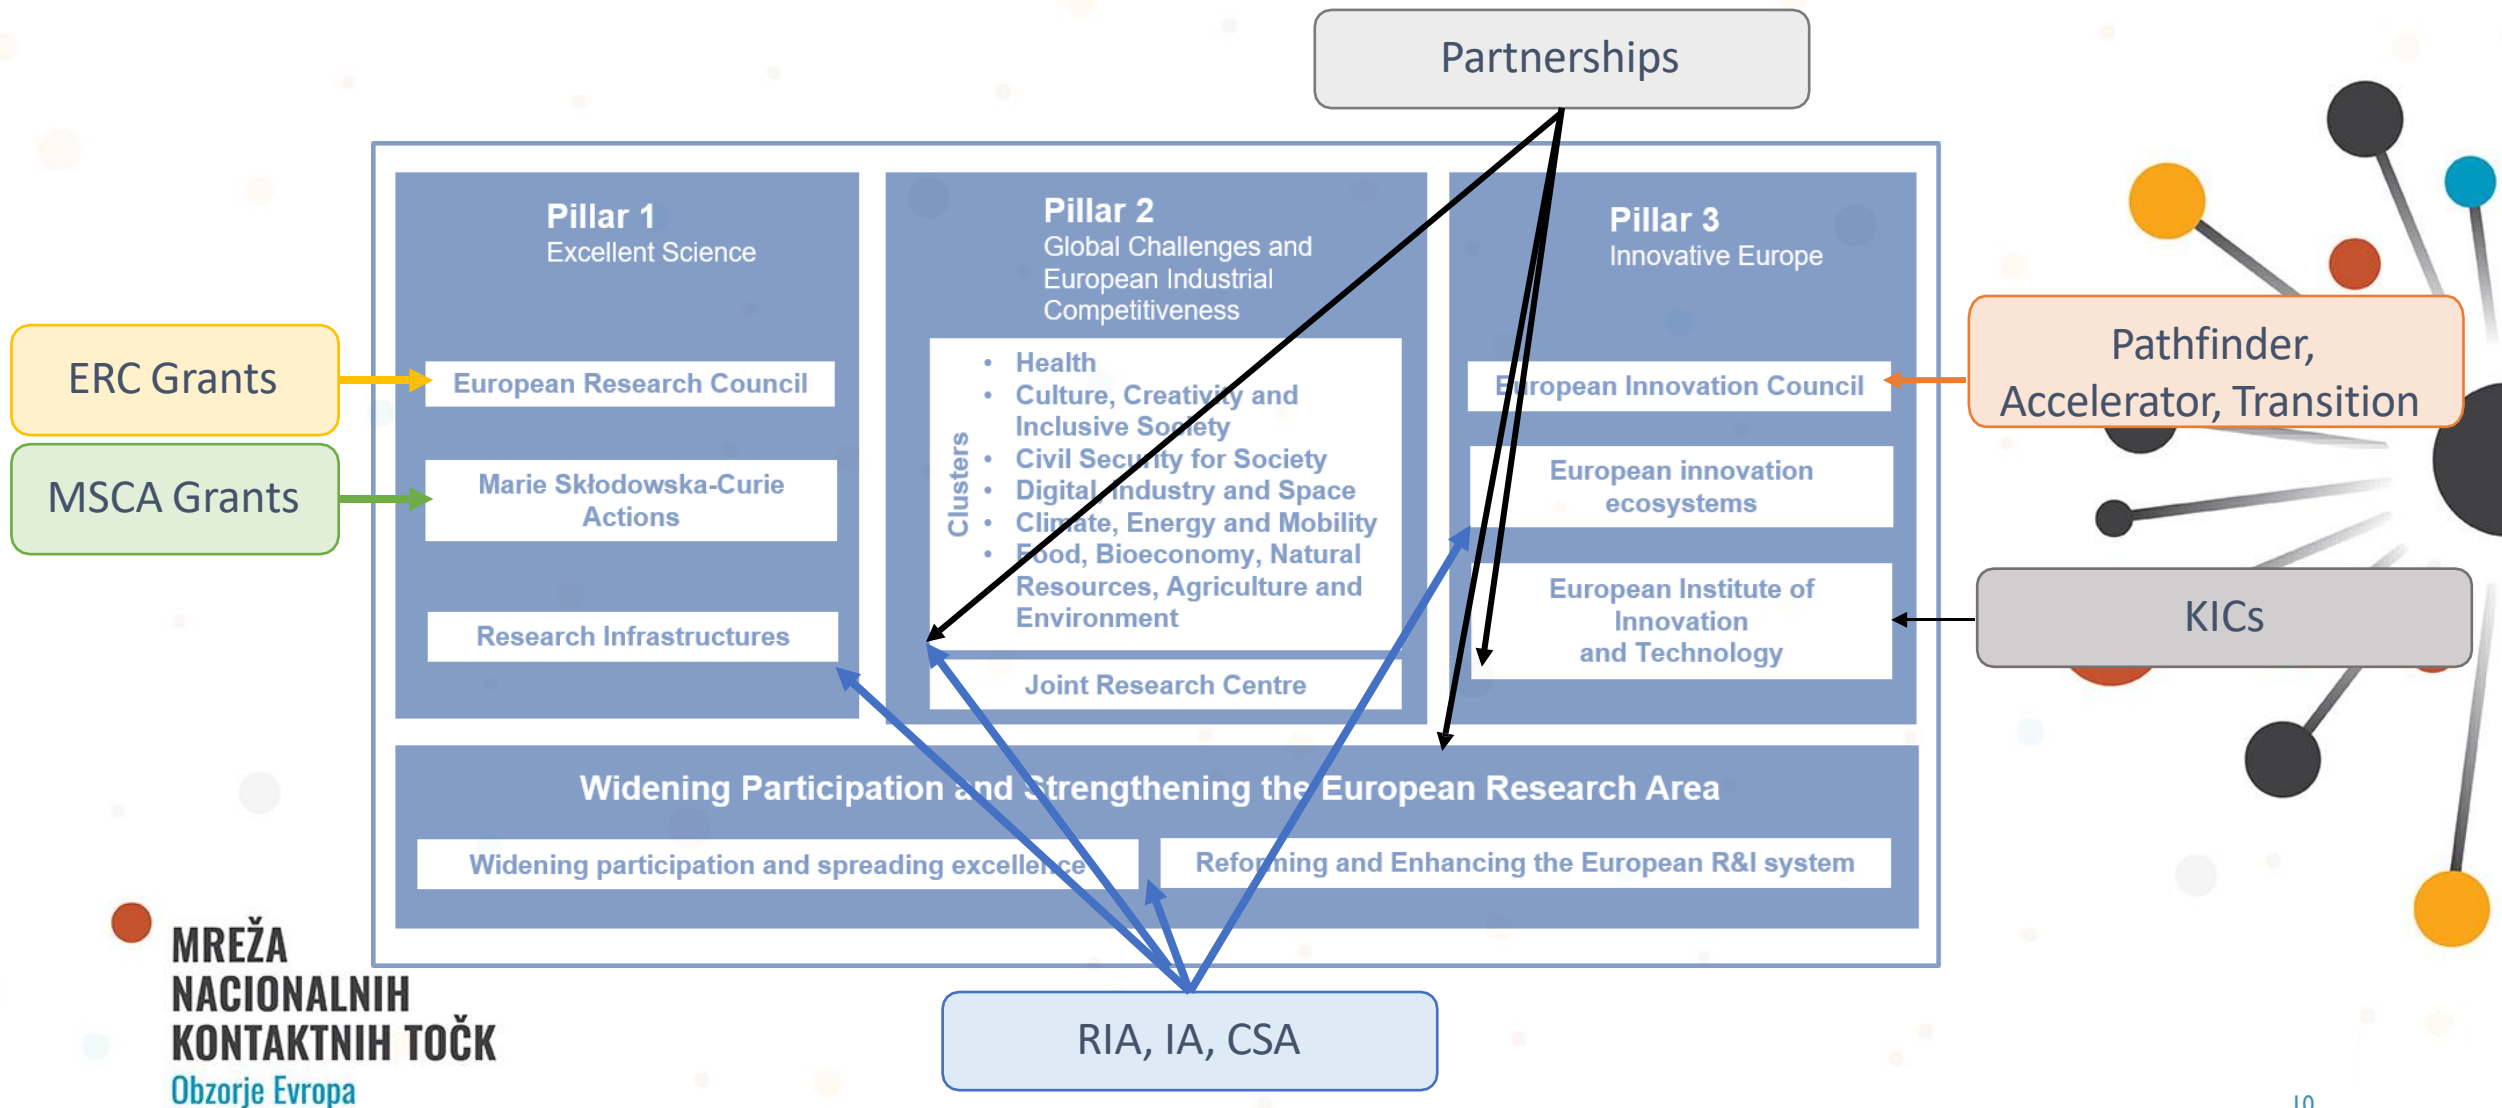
Partnerships

Pillar 1
Excellent Science

European Research Council

Marie Skłodowska-Curie Actions

Research Infrastructures

Pillar 2
Global Challenges and European Industrial Competitiveness

Clusters

- Health
- Culture, Creativity and Inclusive Society
- Civil Security for Society
- Digital, Industry and Space
- Climate, Energy and Mobility
- Food, Bioeconomy, Natural Resources, Agriculture and Environment

Joint Research Centre

Pillar 3
Innovative Europe

European Innovation Council

European innovation ecosystems

European Institute of Innovation and Technology

ERC Grants

MSCA Grants

Pathfinder, Accelerator, Transition

KICs

Widening Participation and Strengthening the European Research Area

Widening participation and spreading excellence

Reforming and Enhancing the European R&I system

RIA, IA, CSA

MREŽA NACIONALNIH KONTAKTNIH TOČK
Obzorje Evropa

10